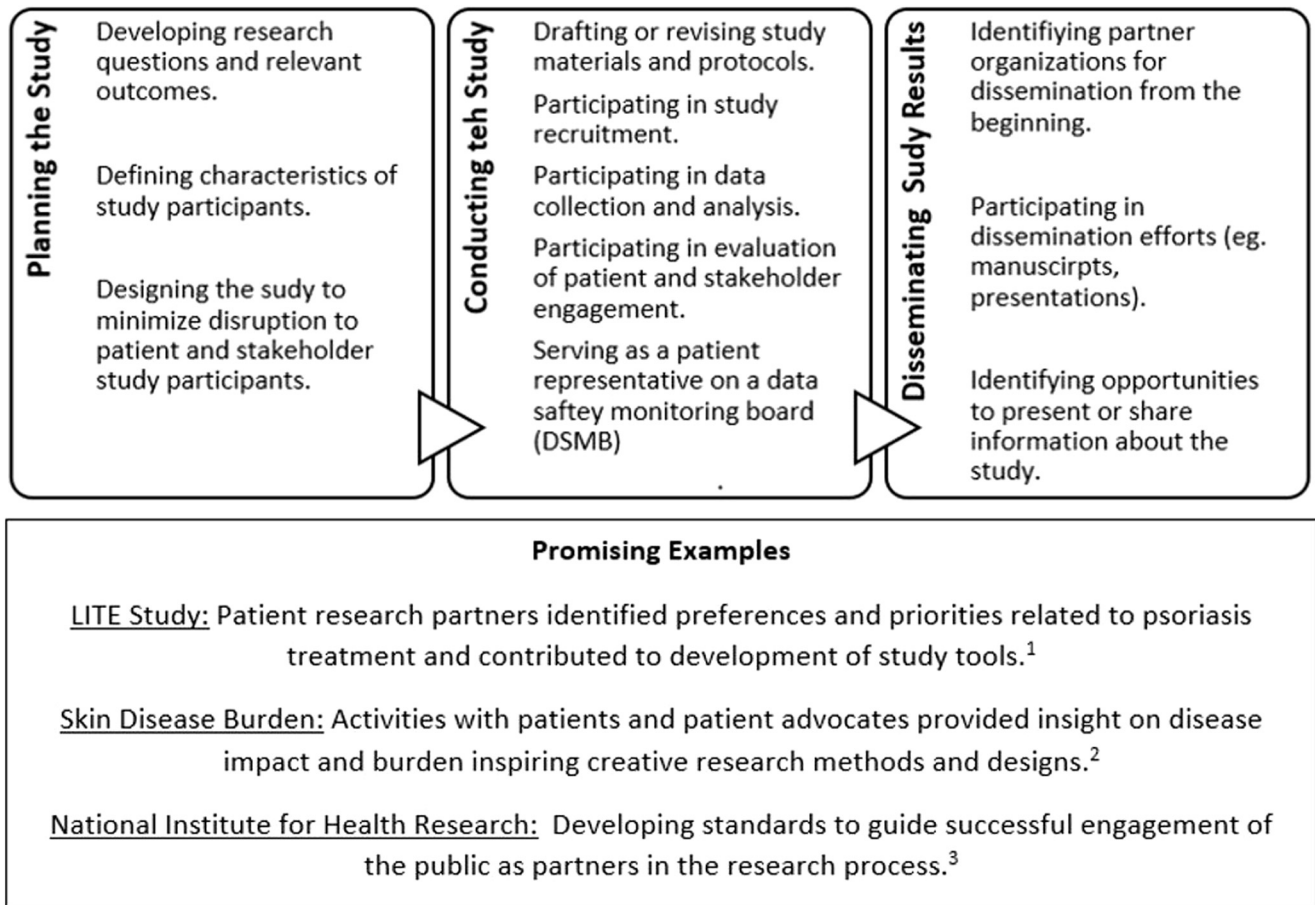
Planning the Study

Developing research questions and relevant outcomes.

Defining characteristics of study participants.

Designing the sudy to minimize disruption to patient and stakeholder study participants.

Conducting teh Study

Drafting or revising study materials and protocols.

Participating in study recruitment.

Participating in data collection and analysis.

Participating in evaluation of patient and stakeholder engagement.

Serving as a patient representative on a data saftey monitoring board (DSMB)

Disseminating Sudy Results

Identifiying partner organizations for dissemination from the beginning.

Participating in dissemination efforts (eg. manuscirpts, presentations).

Identifying opportunities to present or share information about the study.

Promising Examples

LITE Study: Patient research partners identified preferences and priorities related to psoriasis treatment and contributed to development of study tools.$^1$

Skin Disease Burden: Activities with patients and patient advocates provided insight on disease impact and burden inspiring creative research methods and designs.$^2$

National Institute for Health Research: Developing standards to guide successful engagement of the public as partners in the research process.$^3$